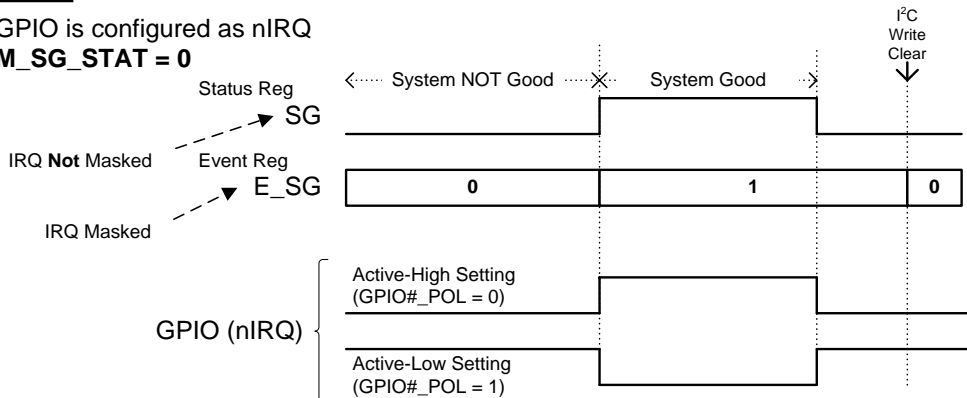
GPIO is configured as nIRQ
M_SG_STAT = 0

$I^2C$ Write Clear

Status Reg
SG

System NOT Good

System Good

IRQ **Not** Masked

Event Reg
E_SG

0

1

0

IRQ Masked

GPIO (nIRQ)

Active-High Setting
(GPIO#_POL = 0)

Active-Low Setting
(GPIO#_POL = 1)